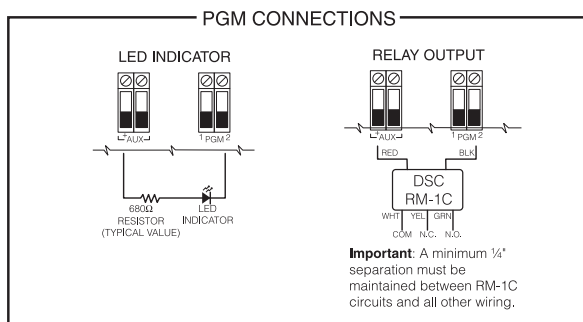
PGM CONNECTIONS

LED INDICATOR

AUX

1 PGM 2

680Ω RESISTOR (TYPICAL VALUE)

LED INDICATOR

RELAY OUTPUT

AUX

1 PGM 2

RED

BLK

DSC RM-1C

WHT

YEL

GRN

COM

N.C.

N.O.

**Important**: A minimum ¼" separation must be maintained between RM-1C circuits and all other wiring.